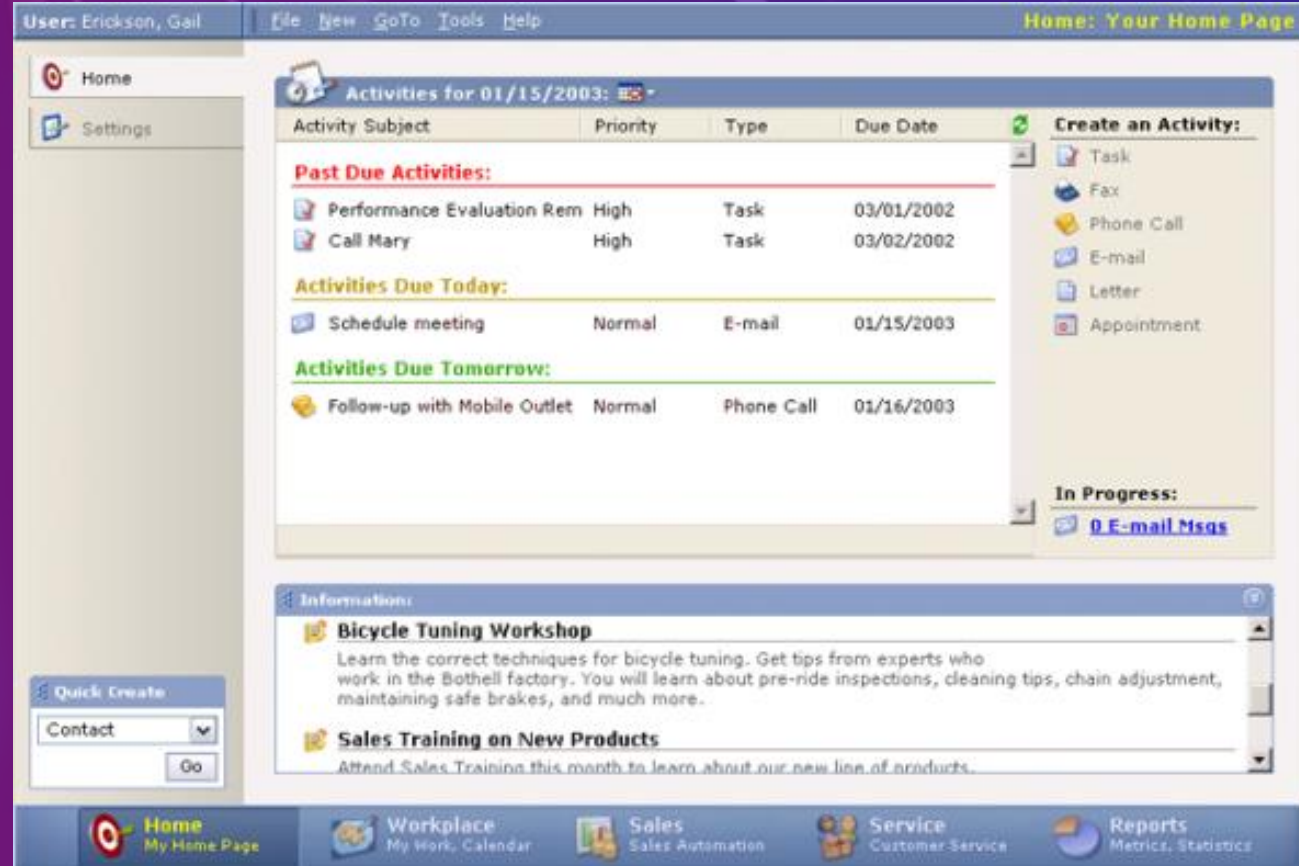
User: Erickson, Gail

File New GoTo Tools Help

Home: Your Home Page

Home

Settings

Activities for 01/15/2003:

| Activity Subject | Priority | Type | Due Date |
|---|---|---|---|
| Past Due Activities: | | | |
| Performance Evaluation Rem | High | Task | 03/01/2002 |
| Call Mary | High | Task | 03/02/2002 |
| Activities Due Today: | | | |
| Schedule meeting | Normal | E-mail | 01/15/2003 |
| Activities Due Tomorrow: | | | |
| Follow-up with Mobile Outlet | Normal | Phone Call | 01/16/2003 |

Create an Activity:

Task

Fax

Phone Call

E-mail

Letter

Appointment

In Progress:

0 E-mail Msgs

Information:

Bicycle Tuning Workshop

Learn the correct techniques for bicycle tuning. Get tips from experts who work in the Bothell factory. You will learn about pre-ride inspections, cleaning tips, chain adjustment, maintaining safe brakes, and much more.

Sales Training on New Products

Attend Sales Training this month to learn about our new line of products.

Quick Create

Contact

Go

Home
My Home Page

Workplace
My Work, Calendar

Sales
Sales Automation

Service
Customer Service

Reports
Metrics, Statistics